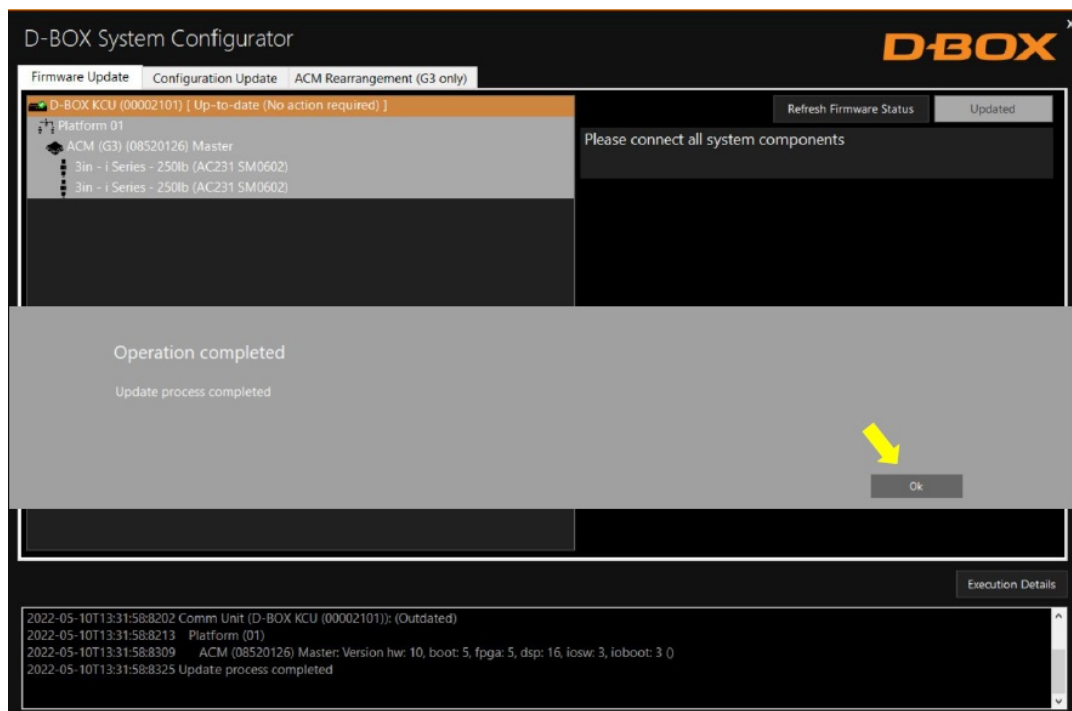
D-BOX System Configurator

D-BOX

Firmware Update | Configuration Update | ACM Rearrangement (G3 only)

D-BOX KCU (00002101) [ Up-to-date (No action required) ]
Platform 01
ACM (G3) (08520126) Master
3in - i Series - 250lb (AC231 SM0602)
3in - i Series - 250lb (AC231 SM0602)

Refresh Firmware Status

Updated

Please connect all system components

Operation completed

Update process completed

Ok

Execution Details

2022-05-10T13:31:58:8202 Comm Unit (D-BOX KCU (00002101)): (Outdated)
2022-05-10T13:31:58:8213 Platform (01)
2022-05-10T13:31:58:8309 ACM (08520126) Master: Version hw: 10, boot: 5, fpga: 5, dsp: 16, iosw: 3, ioboot: 3 ()
2022-05-10T13:31:58:8325 Update process completed